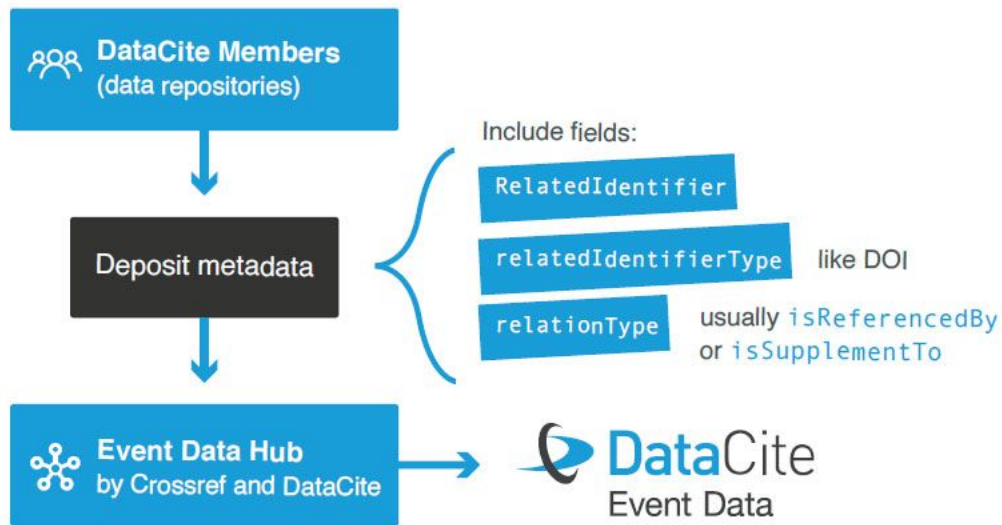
DataCite Members
(data repositories)

Deposit metadata

Include fields:

RelatedIdentifier

relatedIdentifierType like DOI

relationType usually isReferencedBy or isSupplementTo

Event Data Hub
by Crossref and DataCite

DataCite
Event Data